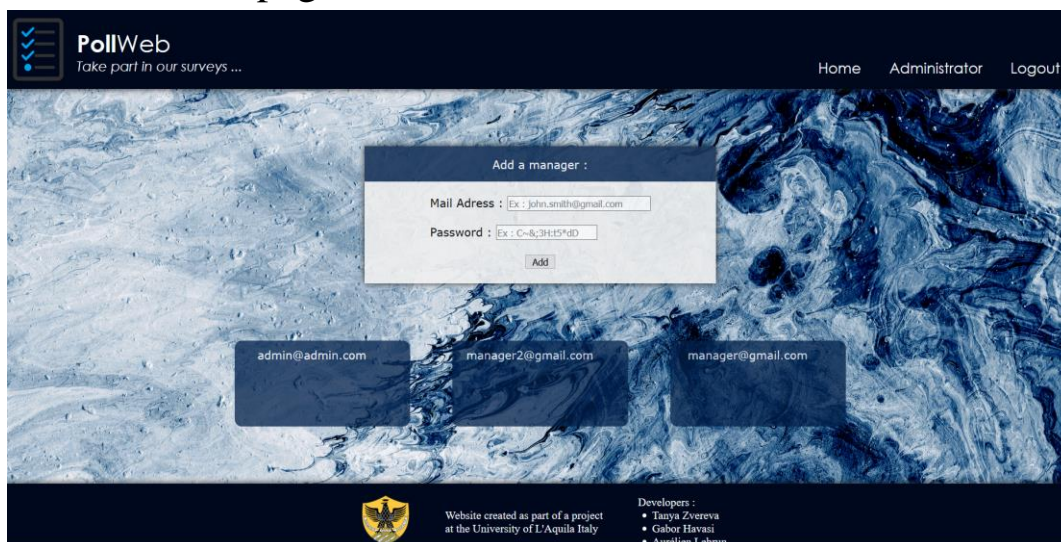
PollWeb
Take part in our surveys ...

Home Administrator Logout

Add a manager :

Mail Adress : Ex : john.smith@gmail.com

Password : Ex : C~&;3H:t5*dD

Add

admin@admin.com

manager2@gmail.com

manager@gmail.com

Website created as part of a project at the University of L'Aquila Italy

Developers :
• Tanya Zvereva
• Gabor Havasi
• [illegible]